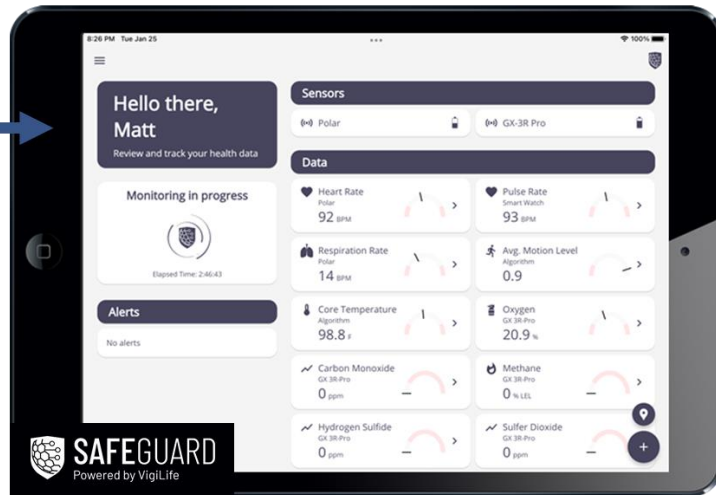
8:26 PM Tue Jan 25

100%

Hello there, Matt
Review and track your health data

Monitoring in progress

Elapsed Time: 2:46:43

Alerts

No alerts

Sensors

Polar

GX-3R Pro

Data

Heart Rate
Polar
92 BPM

Pulse Rate
Smart Watch
93 BPM

Respiration Rate
Polar
14 BPM

Avg. Motion Level
Algorithm
0.9

Core Temperature
Algorithm
98.8 F

Oxygen
GX 3R-Pro
20.9 %

Carbon Monoxide
GX 3R-Pro
0 ppm

Methane
GX 3R-Pro
0 % LEL

Hydrogen Sulfide
GX 3R-Pro
0 ppm

Sulfer Dioxide
GX 3R-Pro
0 ppm

SAFEGUARD
Powered by VigiLife